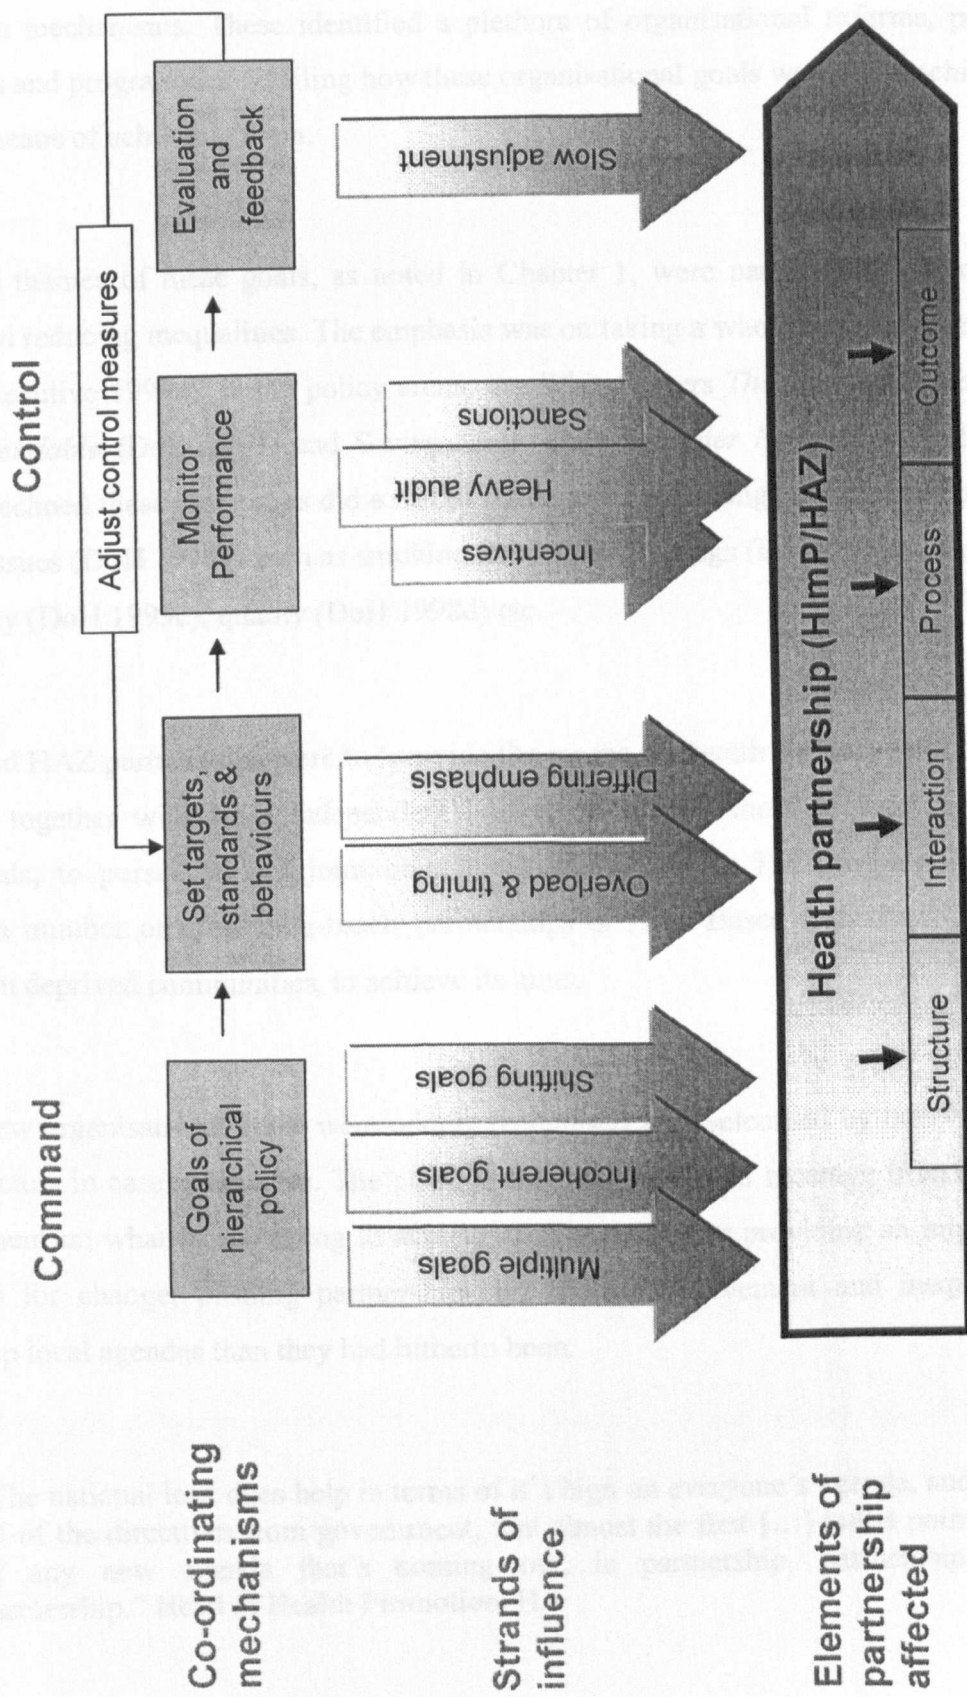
Co-ordinating mechanisms

Command

Control

Goals of hierarchical policy

Set targets, standards & behaviours

Monitor Performance

Evaluation and feedback

Adjust control measures

Strands of influence

Multiple goals

Incoherent goals

Shifting goals

Overload & timing

Differing emphasis

Incentives

Heavy audit

Sanctions

Slow adjustment

Elements of partnership affected

Health partnership (HImP/HAZ)

Structure

Interaction

Process

Outcome